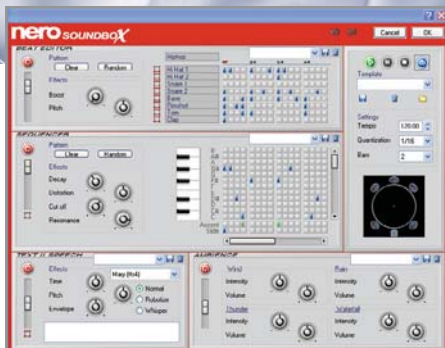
nero SOUNDBOX

Cancel
OK

BEAT EDITOR
Pattern
Clear
Random
Effects
Boost
Pitch
HipHop
Hi Hat 1
Hi Hat 2
Snare 1
Snare 2
Kick
Template
Settings
Tempo
120.00
Quantization
1/16
Bars
2

SEQUENCER
Pattern
Clear
Random
Effects
Decay
Distortion
Cut off
Resonance
Accent
Slide

TEXT II SPEECH
Effects
Time
Pitch
Envelope
Mary (9x4)
Normal
Robotize
Whisper

AMBIENCE
Wind
Intensity
Volume
Rain
Intensity
Volume
Thunder
Intensity
Volume
Waterfall
Intensity
Volume